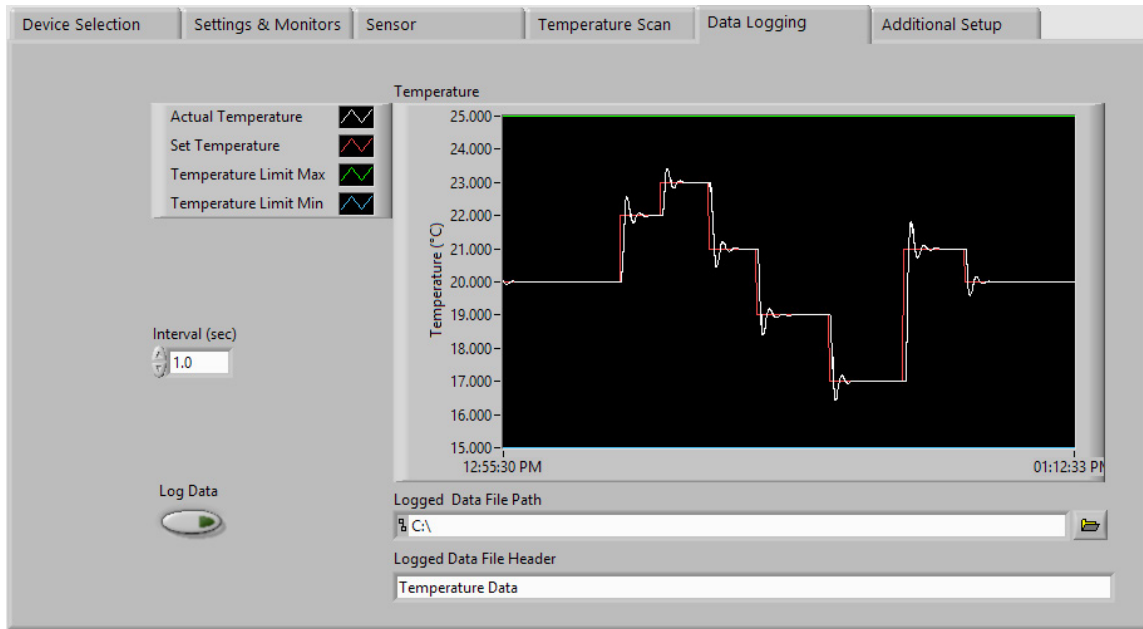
Device Selection | Settings & Monitors | Sensor | Temperature Scan | Data Logging | Additional Setup

Actual Temperature
Set Temperature
Temperature Limit Max
Temperature Limit Min

Temperature

25.000
24.000
23.000
22.000
21.000
20.000
19.000
18.000
17.000
16.000
15.000

Temperature (°C)

12:55:30 PM
01:12:33 PM

Interval (sec)
1.0

Log Data

Logged Data File Path
C:\

Logged Data File Header
Temperature Data